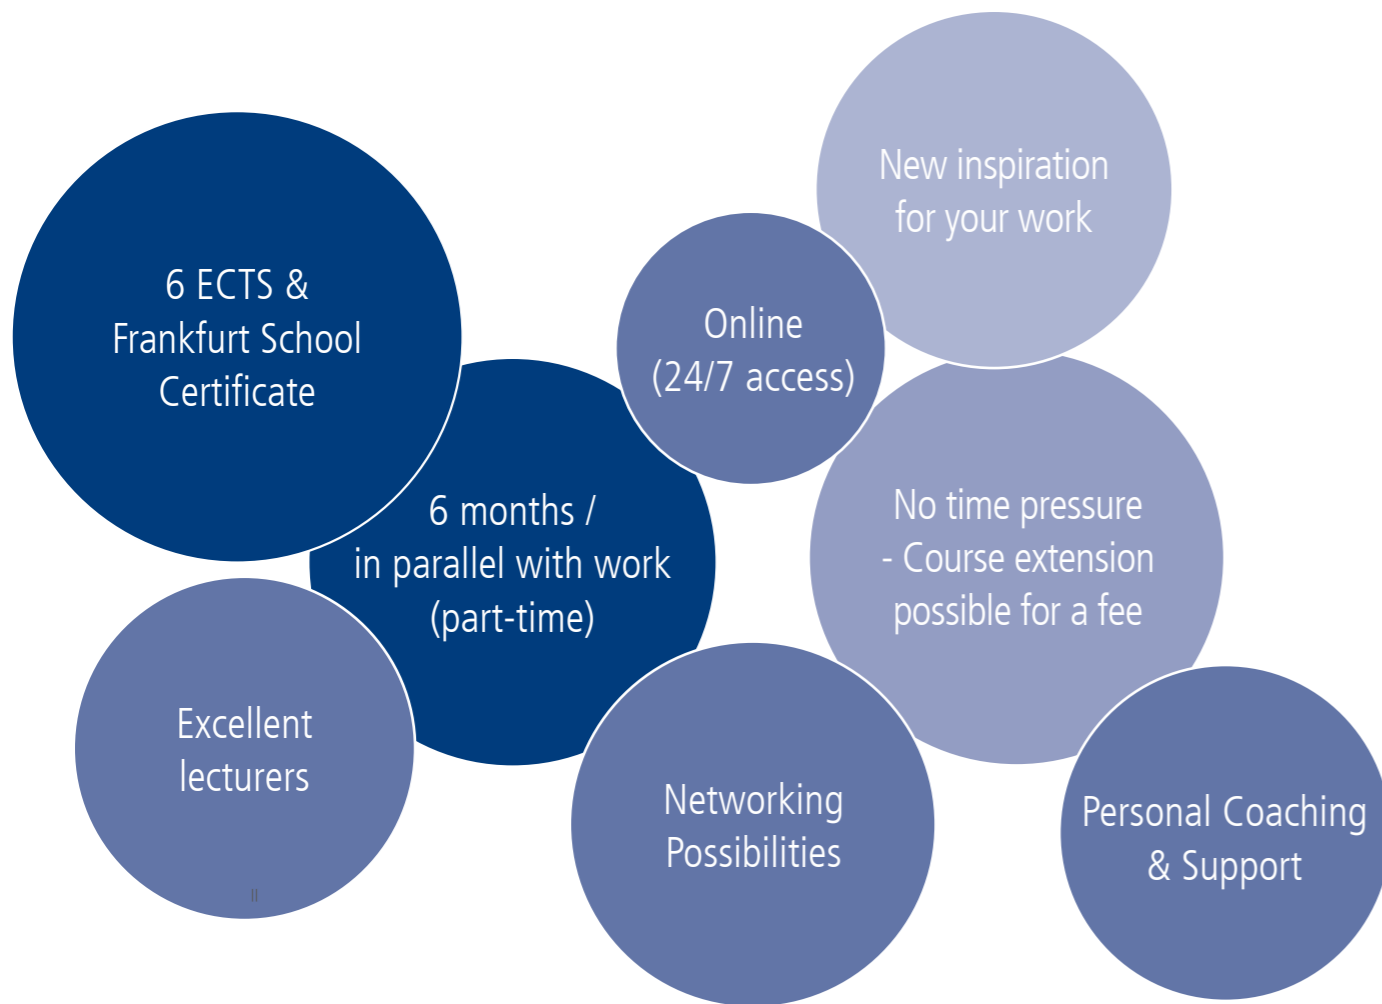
New inspiration for your work

6 ECTS & Frankfurt School Certificate

Online (24/7 access)

6 months / in parallel with work (part-time)

No time pressure - Course extension possible for a fee

Excellent lecturers

Networking Possibilities

Personal Coaching & Support